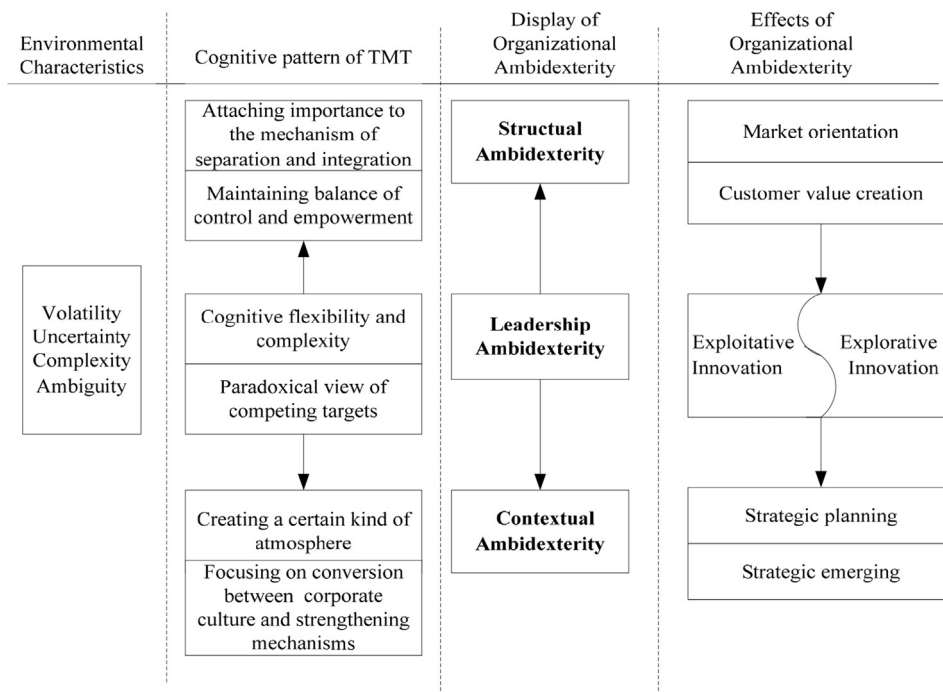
Environmental Characteristics

Cognitive pattern of TMT

Display of Organizational Ambidexterity

Effects of Organizational Ambidexterity

Volatility
Uncertainty
Complexity
Ambiguity

Attaching importance to the mechanism of separation and integration

Maintaining balance of control and empowerment

Cognitive flexibility and complexity

Paradoxical view of competing targets

Creating a certain kind of atmosphere

Focusing on conversion between corporate culture and strengthening mechanisms

Structural Ambidexterity

Leadership Ambidexterity

Contextual Ambidexterity

Market orientation

Customer value creation

Exploitative Innovation

Explorative Innovation

Strategic planning

Strategic emerging